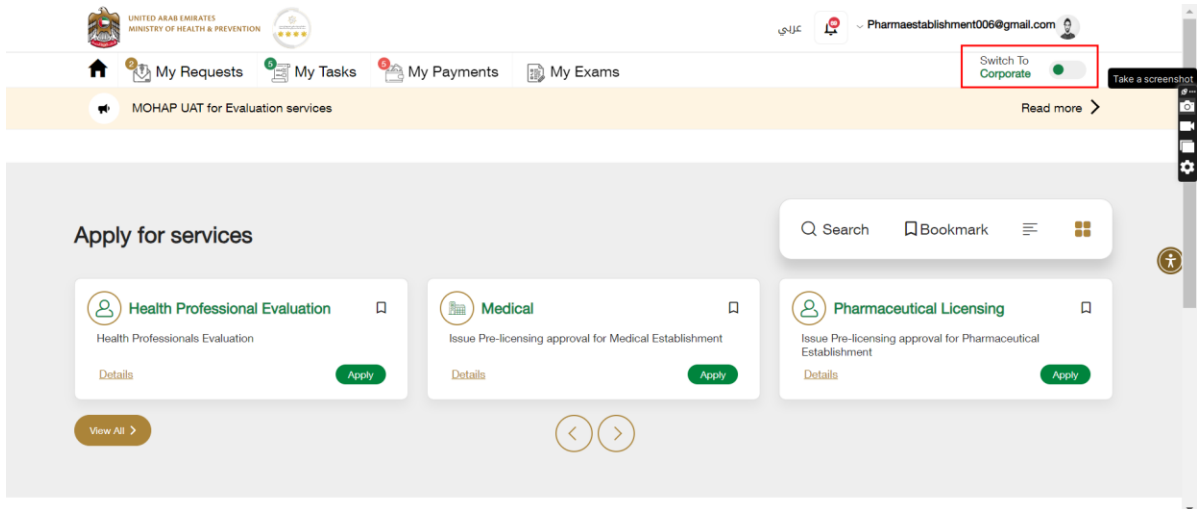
UNITED ARAB EMIRATES
MINISTRY OF HEALTH & PREVENTION

عربي

Pharmaestablishment006@gmail.com

2 My Requests
5 My Tasks
5 My Payments
My Exams

Switch To
Corporate

Take a screenshot

MOHAP UAT for Evaluation services

Read more

Apply for services

Search
Bookmark

Health Professional Evaluation
Health Professionals Evaluation
Details
Apply

Medical
Issue Pre-licensing approval for Medical Establishment
Details
Apply

Pharmaceutical Licensing
Issue Pre-licensing approval for Pharmaceutical Establishment
Details
Apply

View All